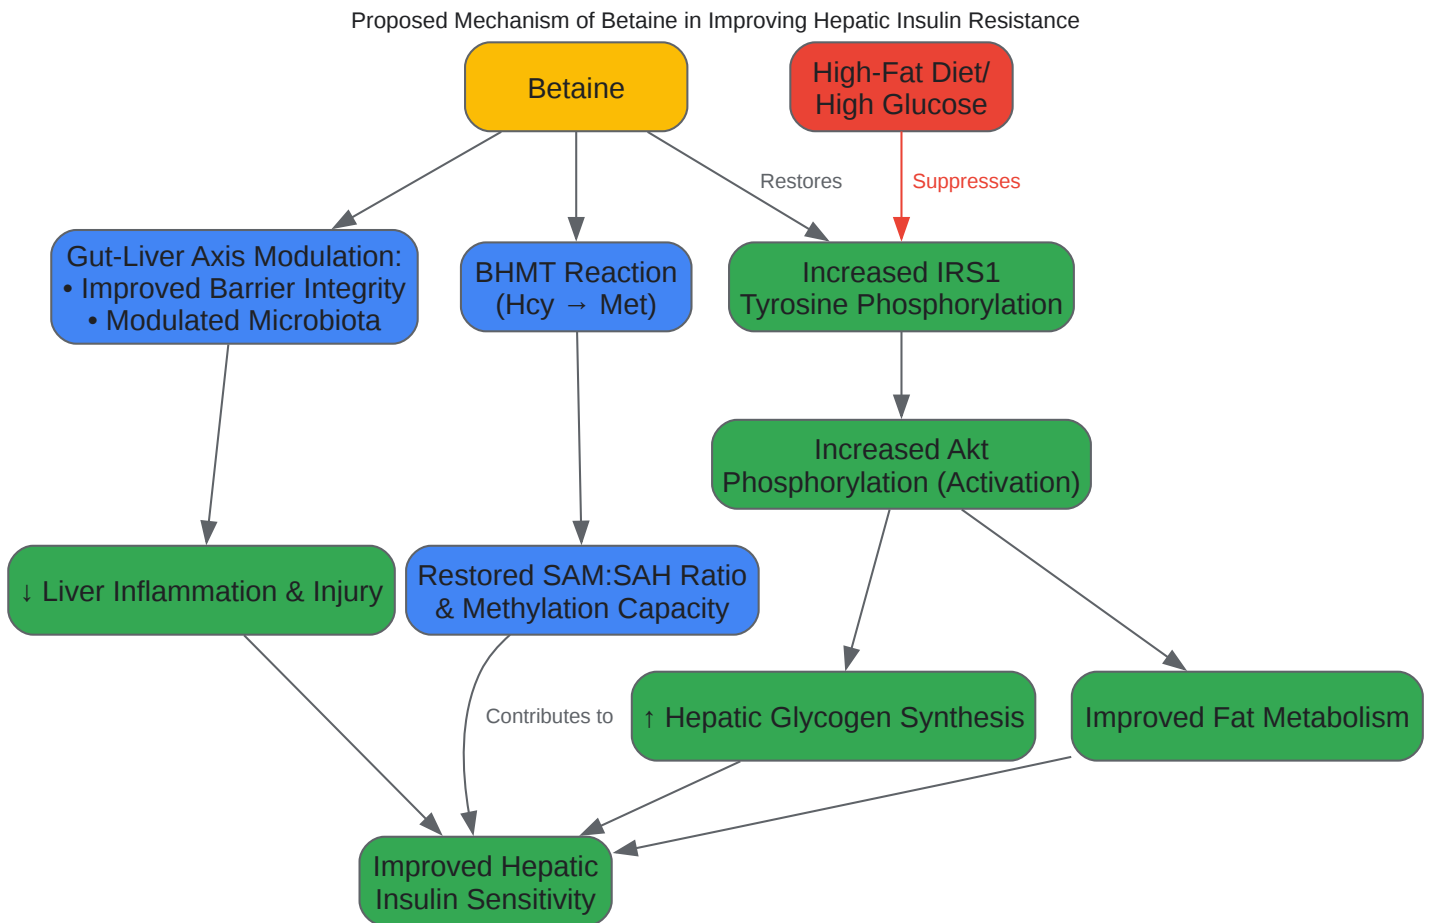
Proposed Mechanism of Betaine in Improving Hepatic Insulin Resistance

Betaine

High-Fat Diet/ High Glucose

Restores

Suppresses

Gut-Liver Axis Modulation:
• Improved Barrier Integrity
• Modulated Microbiota

BHMT Reaction (Hcy → Met)

Increased IRS1 Tyrosine Phosphorylation

Increased Akt Phosphorylation (Activation)

↓ Liver Inflammation & Injury

Restored SAM:SAH Ratio & Methylation Capacity

Contributes to

↑ Hepatic Glycogen Synthesis

Improved Fat Metabolism

Improved Hepatic Insulin Sensitivity